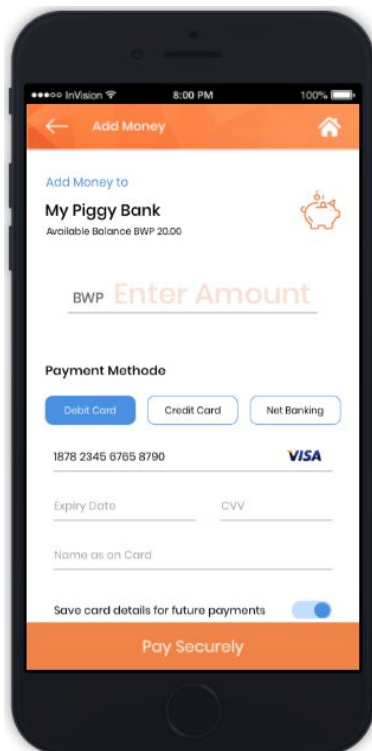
●●●○○ InVision 8:00 PM 100%

Add Money

Add Money to

My Piggy Bank

Available Balance BWP 20.00

BWP Enter Amount

Payment Methode

Debit Card

Credit Card

Net Banking

1878 2345 6765 8790

VISA

Expiry Date

CVV

Name as on Card

Save card details for future payments

Pay Securely